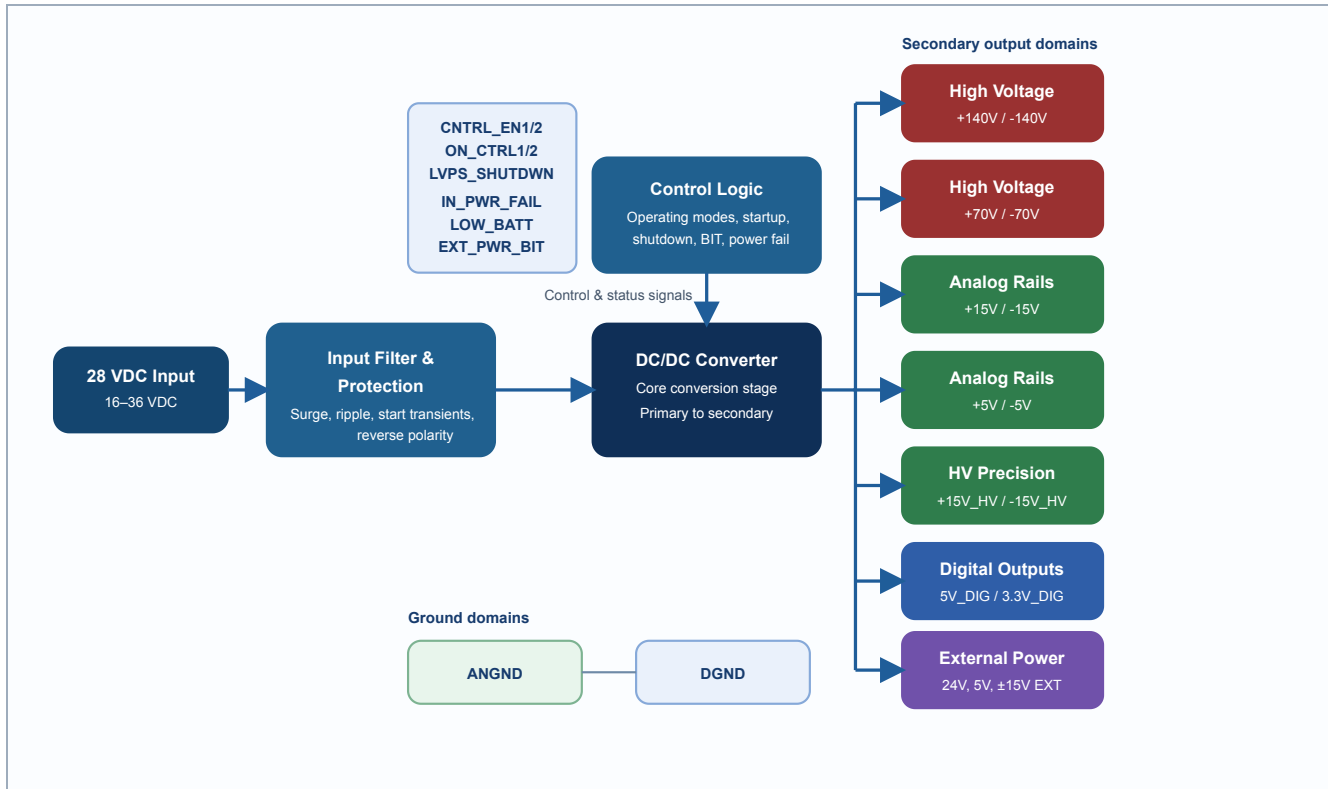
Secondary output domains

CNTRL_EN1/2
ON_CTRL1/2
LVPS_SHUTDWN
IN_PWR_FAIL
LOW_BATT
EXT_PWR_BIT

Control Logic
Operating modes, startup, shutdown, BIT, power fail

Control & status signals

28 VDC Input
16–36 VDC

Input Filter & Protection
Surge, ripple, start transients, reverse polarity

DC/DC Converter
Core conversion stage
Primary to secondary

High Voltage
+140V / -140V

High Voltage
+70V / -70V

Analog Rails
+15V / -15V

Analog Rails
+5V / -5V

HV Precision
+15V_HV / -15V_HV

Digital Outputs
5V_DIG / 3.3V_DIG

External Power
24V, 5V, ±15V EXT

Ground domains

ANGND

DGND